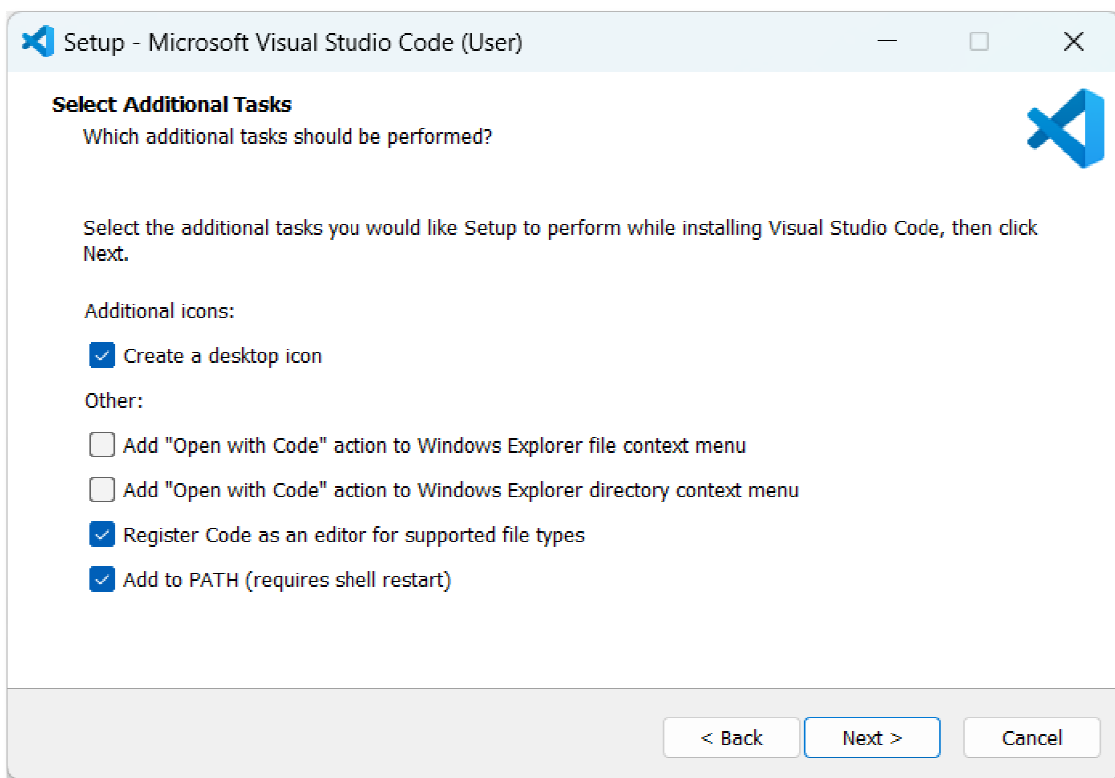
Setup - Microsoft Visual Studio Code (User)

Select Additional Tasks
Which additional tasks should be performed?

Select the additional tasks you would like Setup to perform while installing Visual Studio Code, then click Next.

Additional icons:

Create a desktop icon

Other:

Add "Open with Code" action to Windows Explorer file context menu

Add "Open with Code" action to Windows Explorer directory context menu

Register Code as an editor for supported file types

Add to PATH (requires shell restart)

< Back
Next >
Cancel